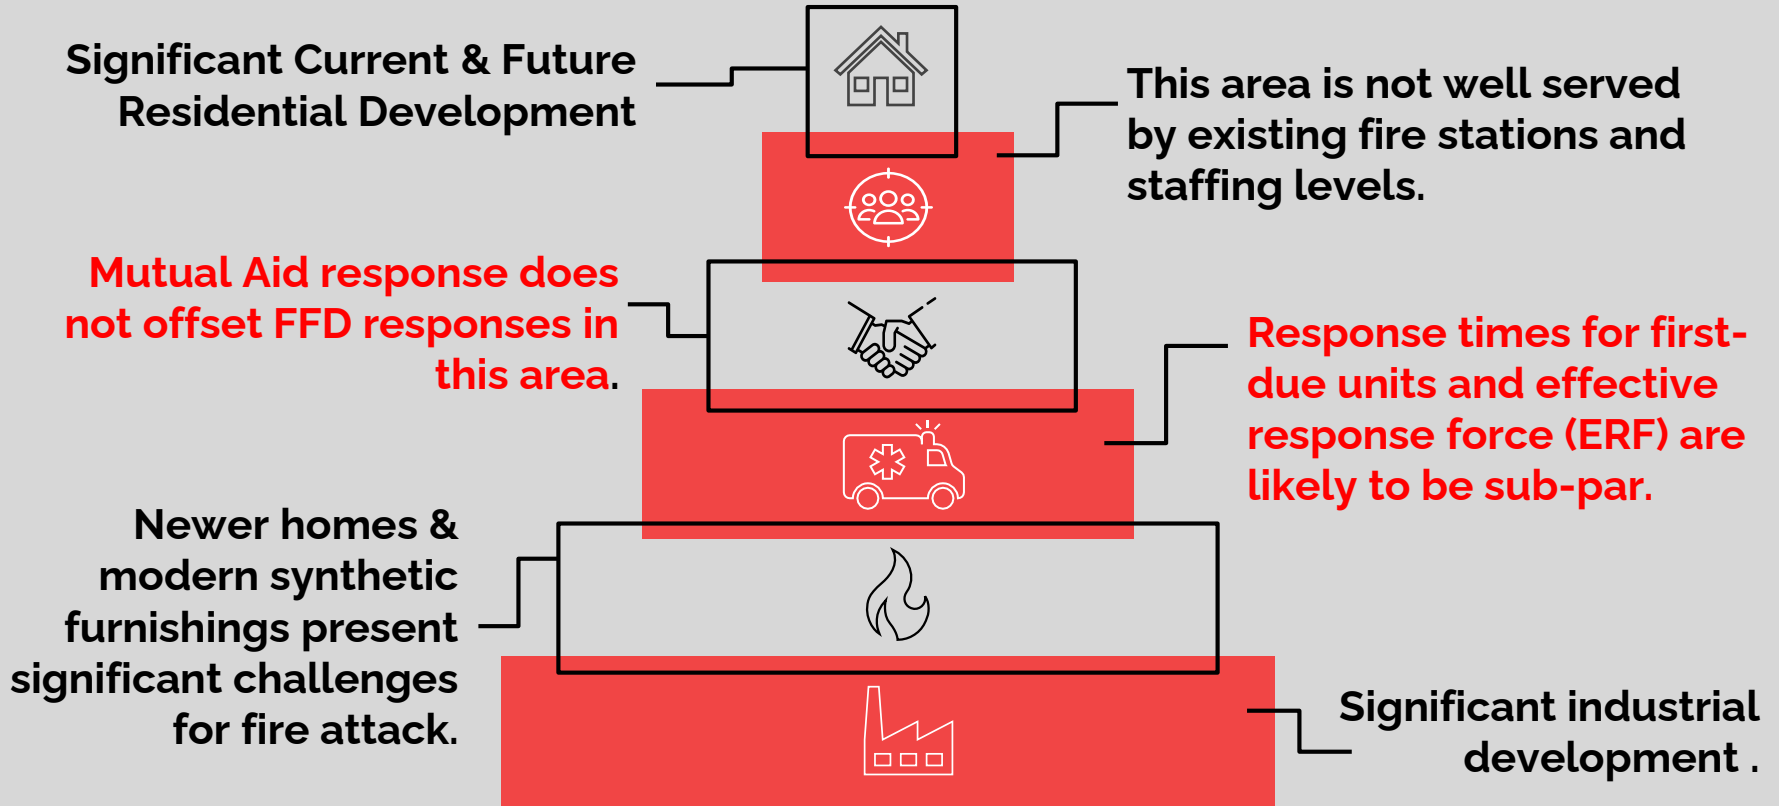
Significant Current & Future Residential Development

This area is not well served by existing fire stations and staffing levels.

Mutual Aid response does not offset FFD responses in this area.

Response times for first-due units and effective response force (ERF) are likely to be sub-par.

Newer homes & modern synthetic furnishings present significant challenges for fire attack.

Significant industrial development .